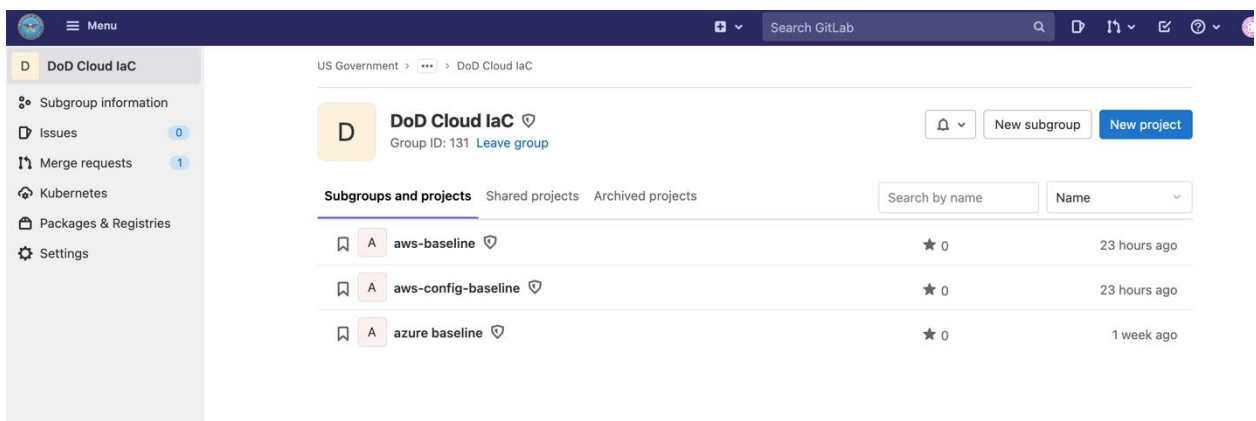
Menu

Search GitLab

D DoD Cloud IaC

Subgroup information

Issues 0

Merge requests 1

Kubernetes

Packages & Registries

Settings

US Government > ••• > DoD Cloud IaC

D

DoD Cloud IaC

Group ID: 131 Leave group

New subgroup

New project

Subgroups and projects Shared projects Archived projects

Search by name

Name

A aws-baseline 0 23 hours ago

A aws-config-baseline 0 23 hours ago

A azure baseline 0 1 week ago